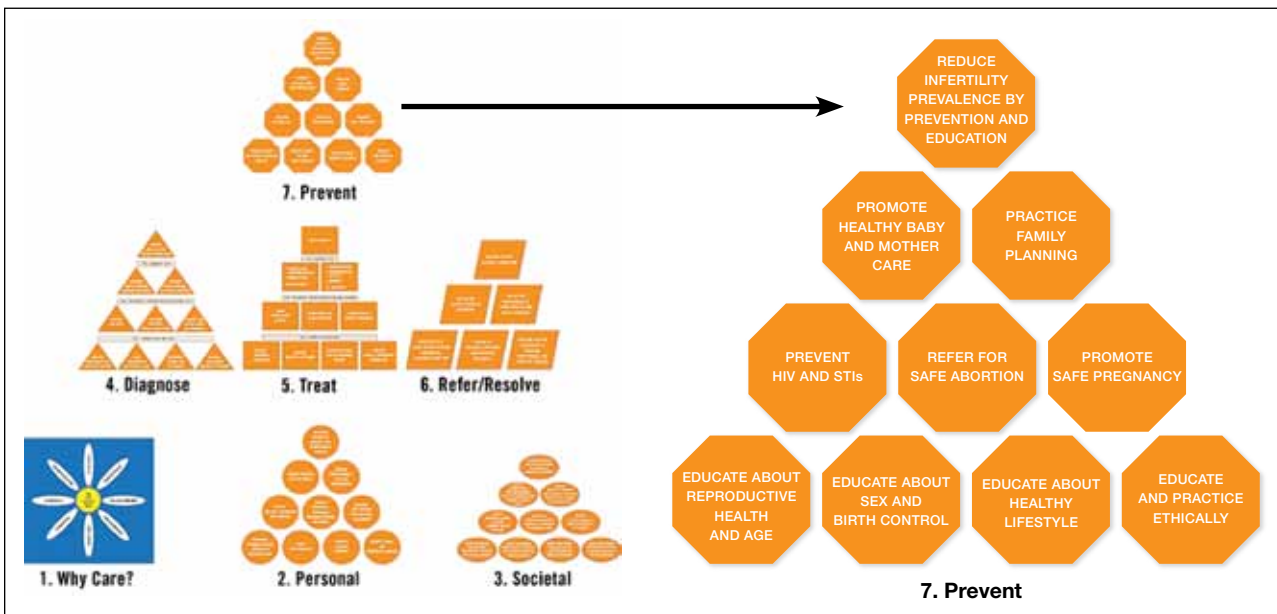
7. Prevent

4. Diagnose

5. Treat

6. Refer/Resolve

1. Why Care?

2. Personal

3. Societal

REDUCE INFERTILITY PREVALENCE BY PREVENTION AND EDUCATION

PROMOTE HEALTHY BABY AND MOTHER CARE

PRACTICE FAMILY PLANNING

PREVENT HIV AND STIs

REFER FOR SAFE ABORTION

PROMOTE SAFE PREGNANCY

EDUCATE ABOUT REPRODUCTIVE HEALTH AND AGE

EDUCATE ABOUT SEX AND BIRTH CONTROL

EDUCATE ABOUT HEALTHY LIFESTYLE

EDUCATE AND PRACTICE ETHICALLY

7. Prevent